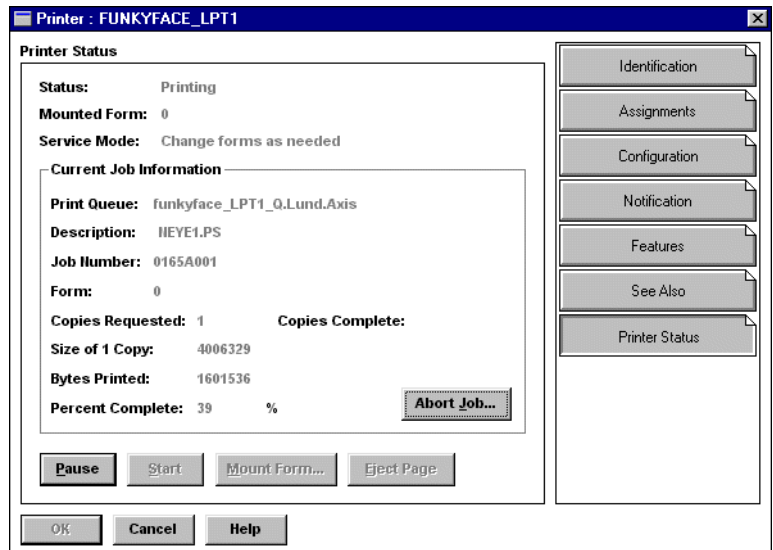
Printer : FUNKYFACE_LPT1

Printer Status

Status: Printing

Mounted Form: 0

Service Mode: Change forms as needed

Current Job Information

Print Queue: funkyface_LPT1_Q.Lund.Axis

Description: NEYE1.PS

Job Number: 0165A001

Form: 0

Copies Requested: 1 Copies Complete:

Size of 1 Copy: 4006329

Bytes Printed: 1601536

Percent Complete: 39 %

Abort Job...

Pause Start Mount Form... Eject Page

Identification

Assignments

Configuration

Notification

Features

See Also

Printer Status

OK Cancel Help